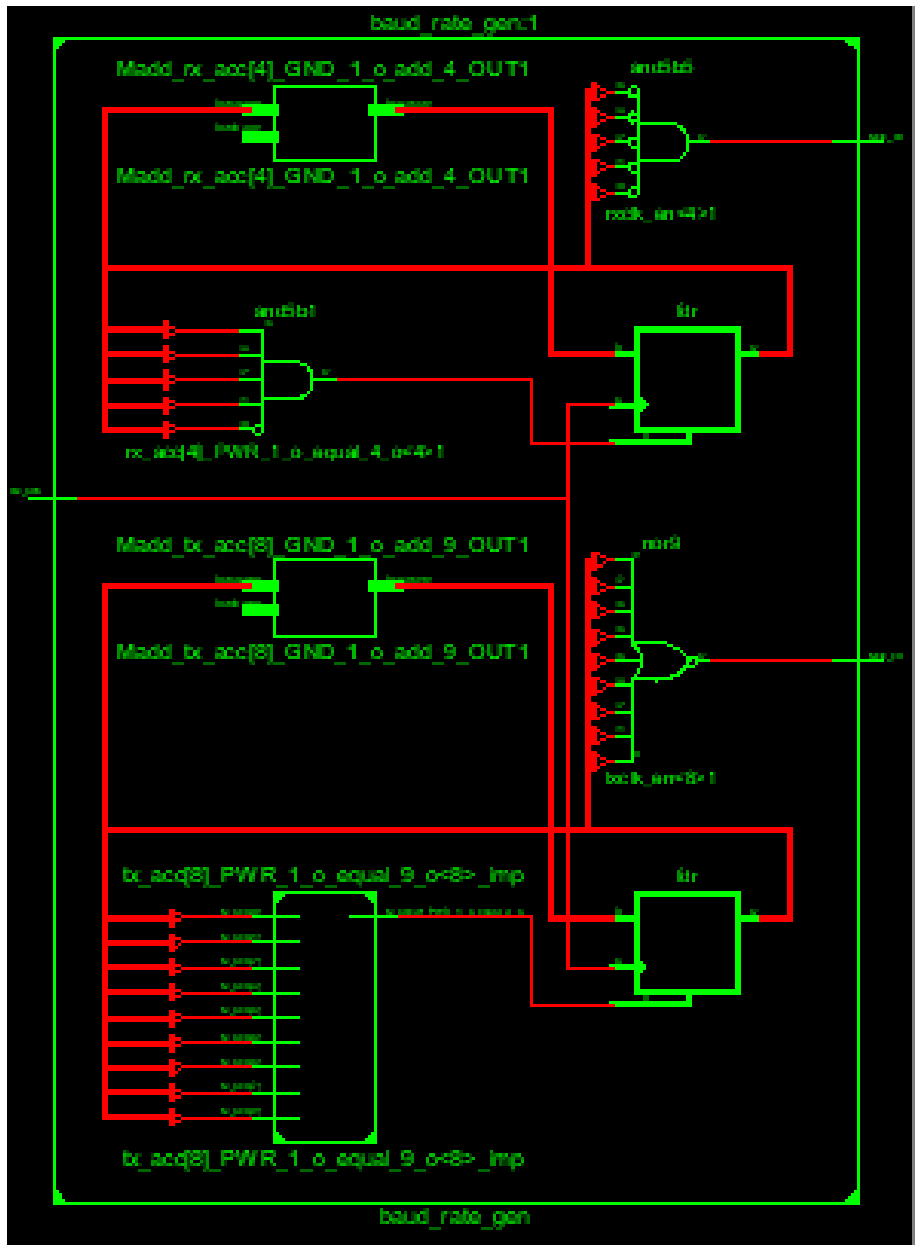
baud_rate_gen:1

Madd_rx_acc[4]_GND_1_o_add_4_OUT1

Madd_rx_acc[4]_GND_1_o_add_4_OUT1

and5b5

rxclk_en<4>1

and5b1

fdr

rx_acc[4]_PWR_1_o_equal_4_o<4>1

Madd_tx_acc[8]_GND_1_o_add_9_OUT1

nor9

Madd_tx_acc[8]_GND_1_o_add_9_OUT1

txclk_en<8>1

tx_acc[8]_PWR_1_o_equal_9_o<8>_imp

fdr

tx_acc[8]_PWR_1_o_equal_9_o<8>_imp

baud_rate_gen